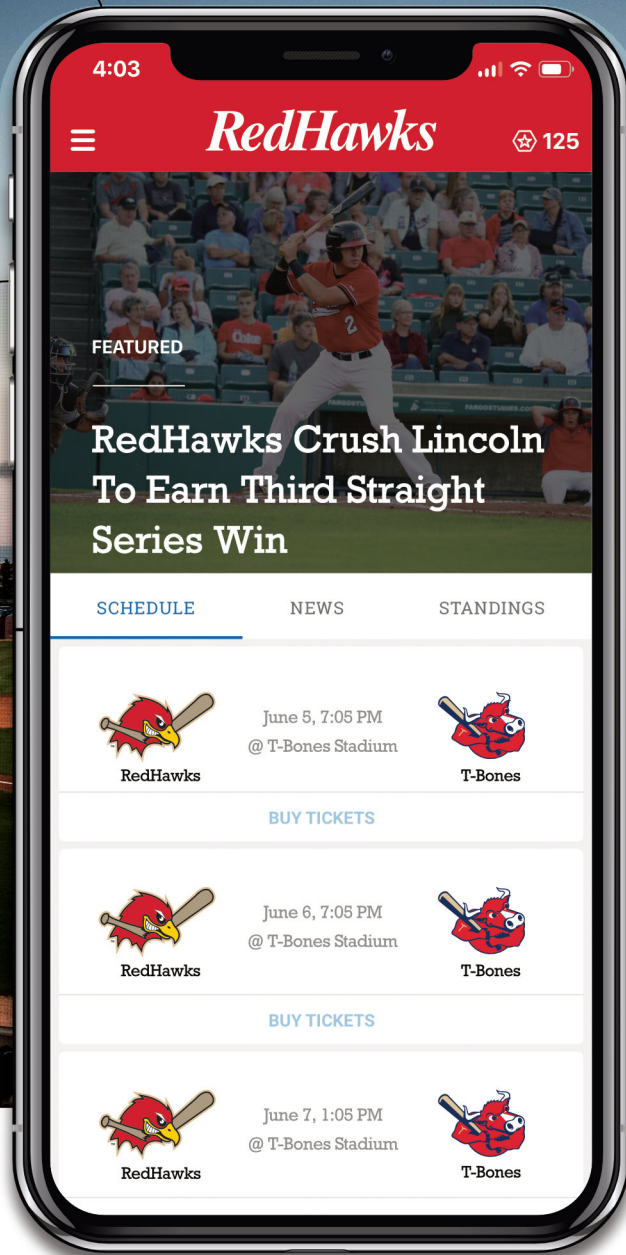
4:03

RedHawks

125

FEATURED

RedHawks Crush Lincoln To Earn Third Straight Series Win

SCHEDULE NEWS STANDINGS

RedHawks
June 5, 7:05 PM
@ T-Bones Stadium
T-Bones

BUY TICKETS

RedHawks
June 6, 7:05 PM
@ T-Bones Stadium
T-Bones

BUY TICKETS

RedHawks
June 7, 1:05 PM
@ T-Bones Stadium
T-Bones